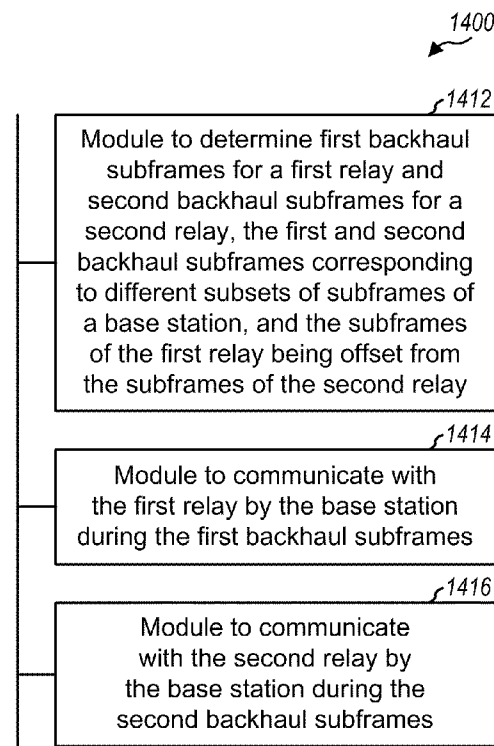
1400

1412

Module to determine first backhaul subframes for a first relay and second backhaul subframes for a second relay, the first and second backhaul subframes corresponding to different subsets of subframes of a base station, and the subframes of the first relay being offset from the subframes of the second relay

1414

Module to communicate with the first relay by the base station during the first backhaul subframes

1416

Module to communicate with the second relay by the base station during the second backhaul subframes